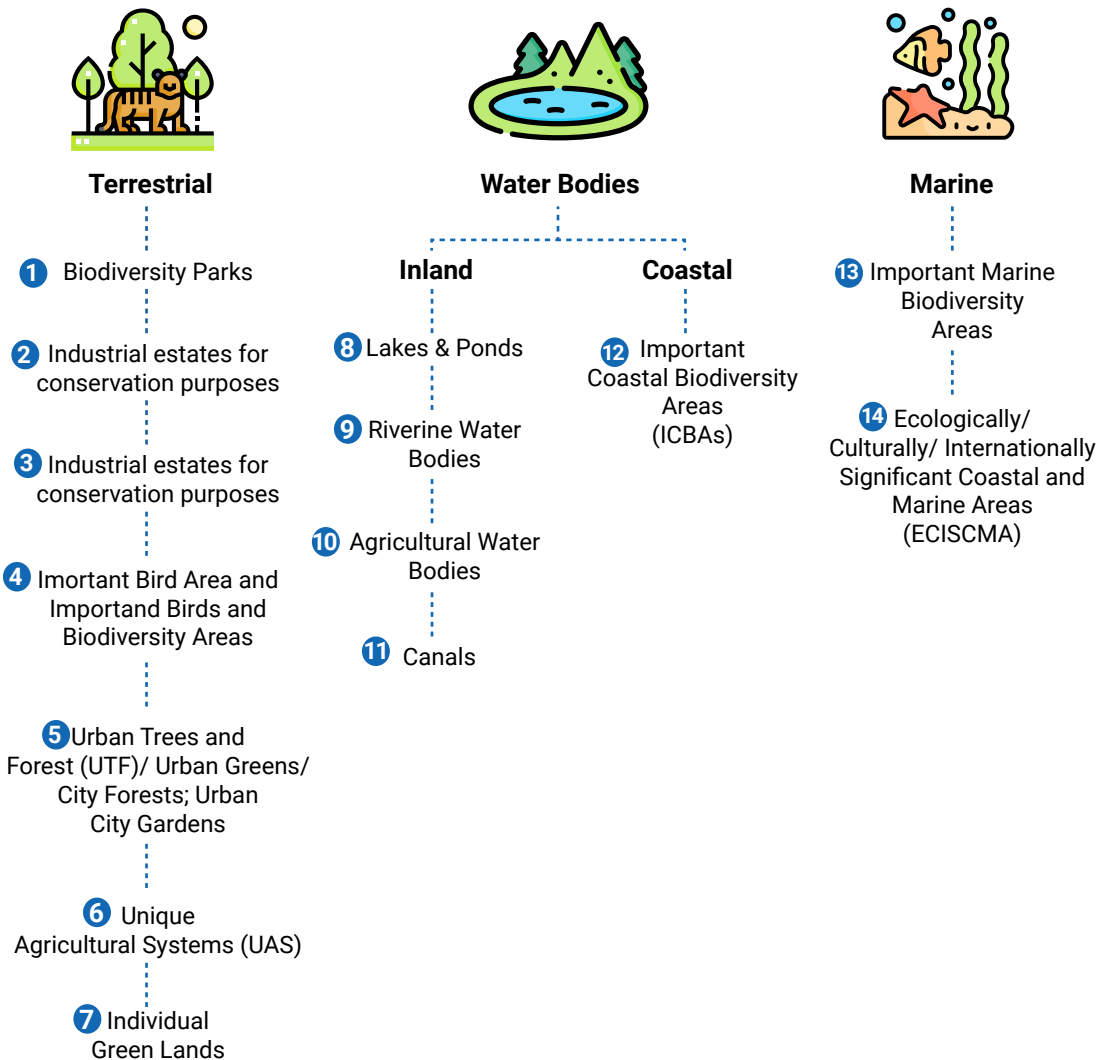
Terrestrial

1 Biodiversity Parks

2 Industrial estates for conservation purposes

3 Industrial estates for conservation purposes

4 Imortant Bird Area and Importand Birds and Biodiversity Areas

5 Urban Trees and Forest (UTF)/ Urban Greens/ City Forests; Urban City Gardens

6 Unique Agricultural Systems (UAS)

7 Individual Green Lands

Water Bodies

Inland

8 Lakes & Ponds

9 Riverine Water Bodies

10 Agricultural Water Bodies

11 Canals

Coastal

12 Important Coastal Biodiversity Areas (ICBAs)

Marine

13 Important Marine Biodiversity Areas

14 Ecologically/ Culturally/ Internationally Significant Coastal and Marine Areas (ECISCMA)